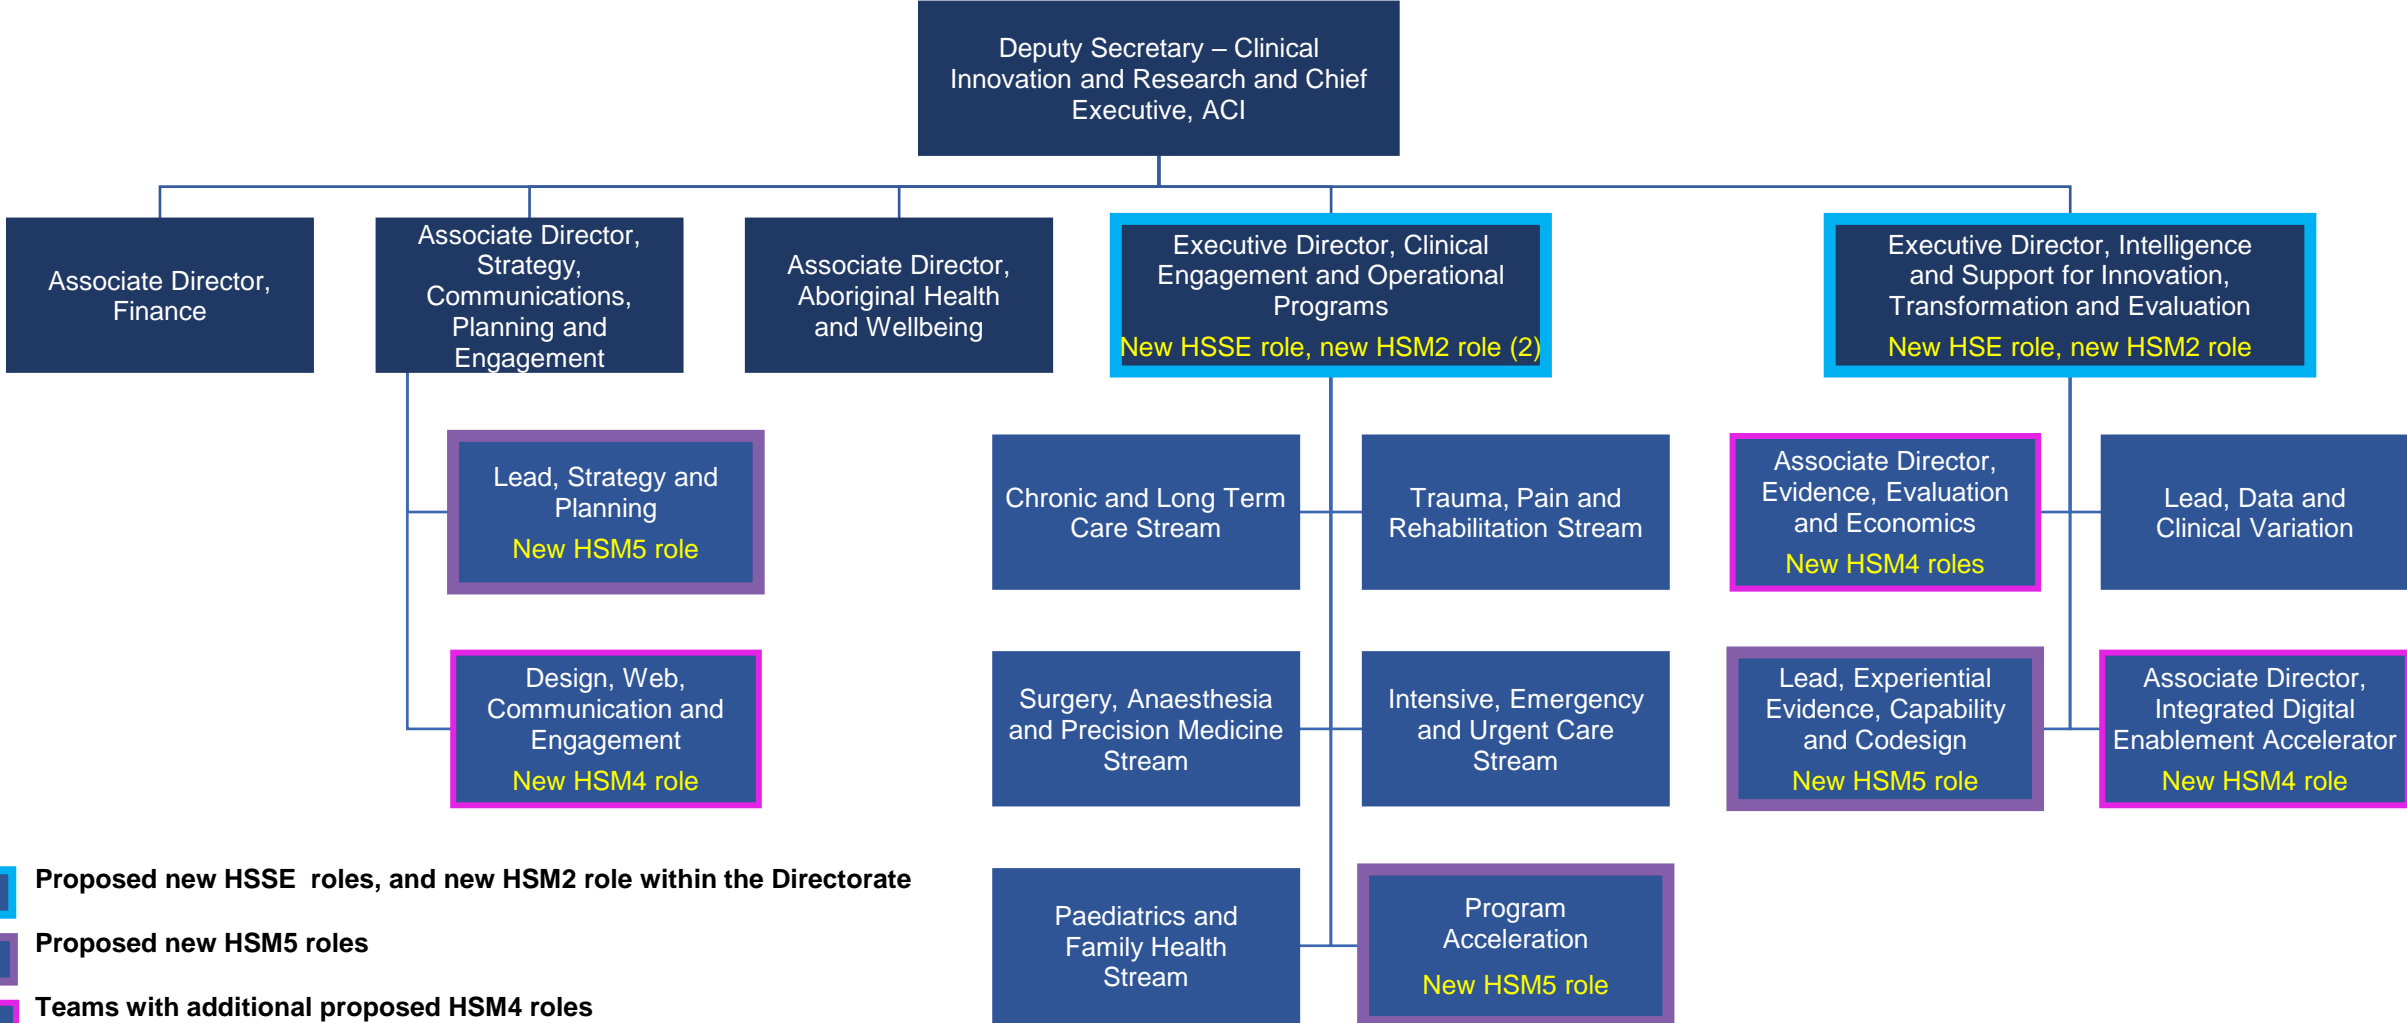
Deputy Secretary – Clinical Innovation and Research and Chief Executive, ACI

Associate Director, Finance

Associate Director, Strategy, Communications, Planning and Engagement

Associate Director, Aboriginal Health and Wellbeing

Executive Director, Clinical Engagement and Operational Programs
New HSSE role, new HSM2 role (2)

Executive Director, Intelligence and Support for Innovation, Transformation and Evaluation
New HSE role, new HSM2 role

Lead, Strategy and Planning
New HSM5 role

Design, Web, Communication and Engagement
New HSM4 role

Chronic and Long Term Care Stream

Trauma, Pain and Rehabilitation Stream

Surgery, Anaesthesia and Precision Medicine Stream

Intensive, Emergency and Urgent Care Stream

Paediatrics and Family Health Stream

Program Acceleration
New HSM5 role

Associate Director, Evidence, Evaluation and Economics
New HSM4 roles

Lead, Data and Clinical Variation

Lead, Experiential Evidence, Capability and Codesign
New HSM5 role

Associate Director, Integrated Digital Enablement Accelerator
New HSM4 role

Proposed new HSSE roles, and new HSM2 role within the Directorate

Proposed new HSM5 roles

Teams with additional proposed HSM4 roles